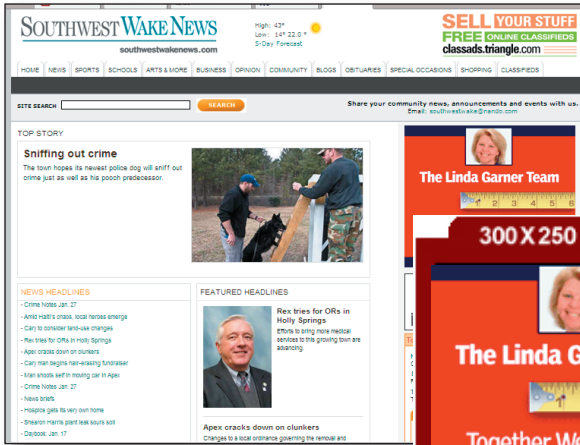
SOUTHWEST WAKE NEWS
southwestwakenews.com

High: 43°
Low: 14° 22.0 °
5-Day Forecast

SELL YOUR STUFF
FREE ONLINE CLASSIFIEDS
classads.triangle.com

HOME | NEWS | SPORTS | SCHOOLS | ARTS & MORE | BUSINESS | OPINION | COMMUNITY | BLOGS | OBITUARIES | SPECIAL OCCASIONS | SHOPPING | CLASSIFIEDS

SITE SEARCH SEARCH

Share your community news, announcements and events with us.
Email: southwestwake@nando.com

TOP STORY

Sniffing out crime

The town hopes its newest police dog will sniff out crime just as well as his pooch predecessor.

The Linda Garner Team

300 X 250

The Linda G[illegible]

Together W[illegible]

NEWS HEADLINES
- Crime Notes Jan. 27
- Amid Haiti's chaos, local heroes emerge
- Cary to consider land-use changes
- Rex tries for ORs in Holly Springs
- Apex cracks down on clunkers
- Cary man begins hair-raising fundraiser
- Man shoots self in moving car in Apex
- Crime Notes Jan. 27
- News briefs
- Hospice gets its very own home
- Sharon Harris plant leak sours soil
- Daybook: Jan. 17

FEATURED HEADLINES

Rex tries for ORs in Holly Springs
Efforts to bring more medical services to this growing town are advancing.

Apex cracks down on clunkers
Changes to a local ordinance governing the removal and